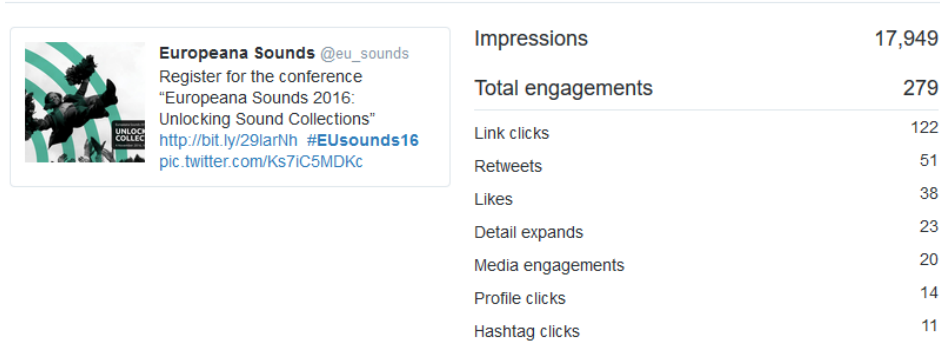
UNLOCKING COLLECTIONS

Europeana Sounds @eu_sounds
Register for the conference “Europeana Sounds 2016: Unlocking Sound Collections” http://bit.ly/29larNh #EUsounds16 pic.twitter.com/Ks7iC5MDKc

| | |
|---|---|
| Impressions | 17,949 |
| Total engagements | 279 |
| Link clicks | 122 |
| Retweets | 51 |
| Likes | 38 |
| Detail expands | 23 |
| Media engagements | 20 |
| Profile clicks | 14 |
| Hashtag clicks | 11 |